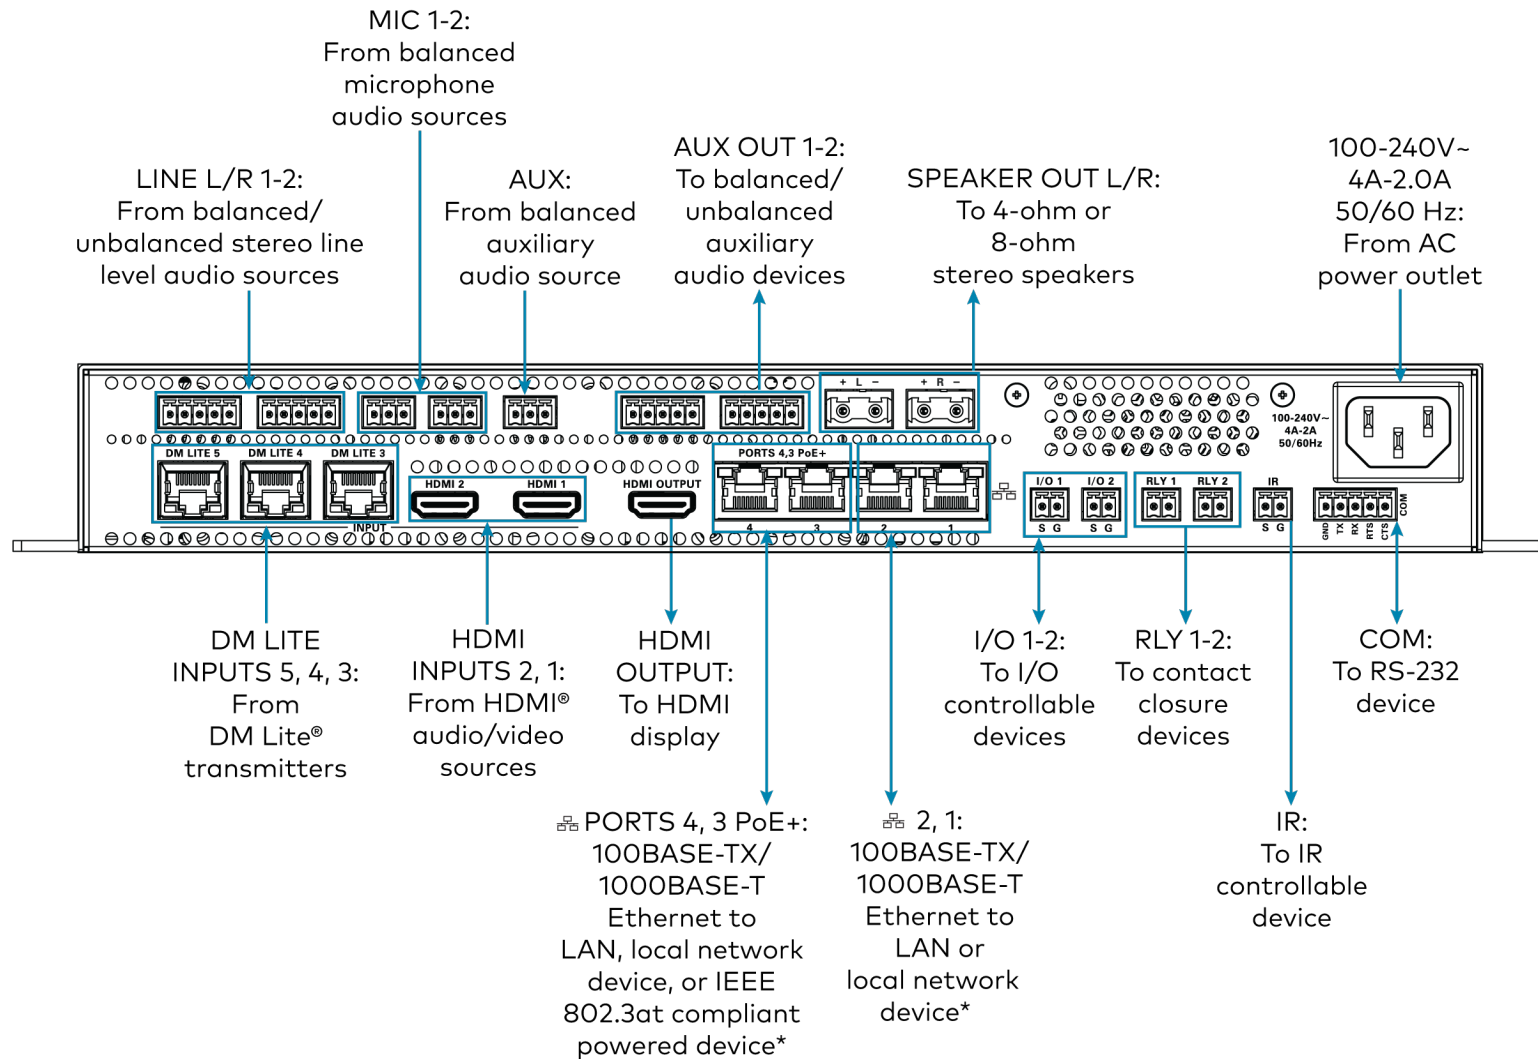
MIC 1-2:
From balanced microphone audio sources

LINE L/R 1-2:
From balanced/ unbalanced stereo line level audio sources

AUX:
From balanced auxiliary audio source

AUX OUT 1-2:
To balanced/ unbalanced auxiliary audio devices

SPEAKER OUT L/R:
To 4-ohm or 8-ohm stereo speakers

100-240V~ 4A-2.0A 50/60 Hz:
From AC power outlet

+ L − + R −

100-240V~ 4A-2A 50/60Hz

DM LITE 5 DM LITE 4 DM LITE 3

INPUT

HDMI 2 HDMI 1

HDMI OUTPUT

PORTS 4,3 PoE+

4 3 2 1

I/O 1 I/O 2

S G S G

RLY 1 RLY 2

IR

S G

GND TX RX RTS CTS COM

DM LITE INPUTS 5, 4, 3:
From DM Lite® transmitters

HDMI INPUTS 2, 1:
From HDMI® audio/video sources

HDMI OUTPUT:
To HDMI display

I/O 1-2:
To I/O controllable devices

RLY 1-2:
To contact closure devices

COM:
To RS-232 device

PORTS 4, 3 PoE+:
100BASE-TX/ 1000BASE-T Ethernet to LAN, local network device, or IEEE 802.3at compliant powered device*

2, 1:
100BASE-TX/ 1000BASE-T Ethernet to LAN or local network device*

IR:
To IR controllable device